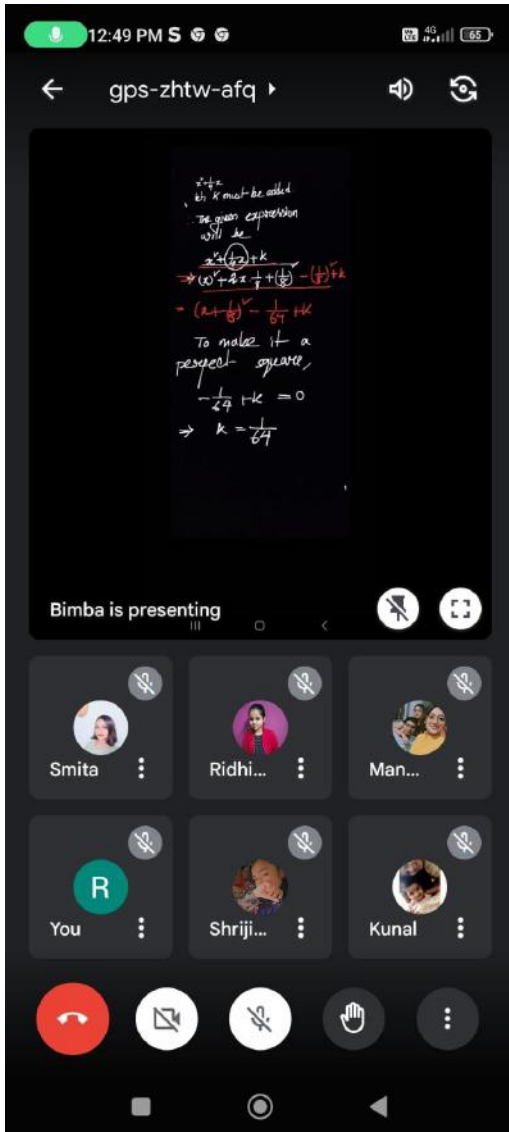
12:49 PM S

4G 65

gps-zhtw-afq

$x^2+\frac{x}{4}$
Q. k must be added
The given expression will be
$x^2+(\frac{1}{4}x)+k$
$\Rightarrow (x)^2+2x\cdot\frac{1}{8}+(\frac{1}{8})^2-(\frac{1}{8})^2+k$
$=(x+\frac{1}{8})^2-\frac{1}{64}+k$
To make it a perfect square,
$-\frac{1}{64}+k=0$
$\Rightarrow k=\frac{1}{64}$

Bimba is presenting

Smita
Ridhi...
Man...
R
You
Shriji...
Kunal